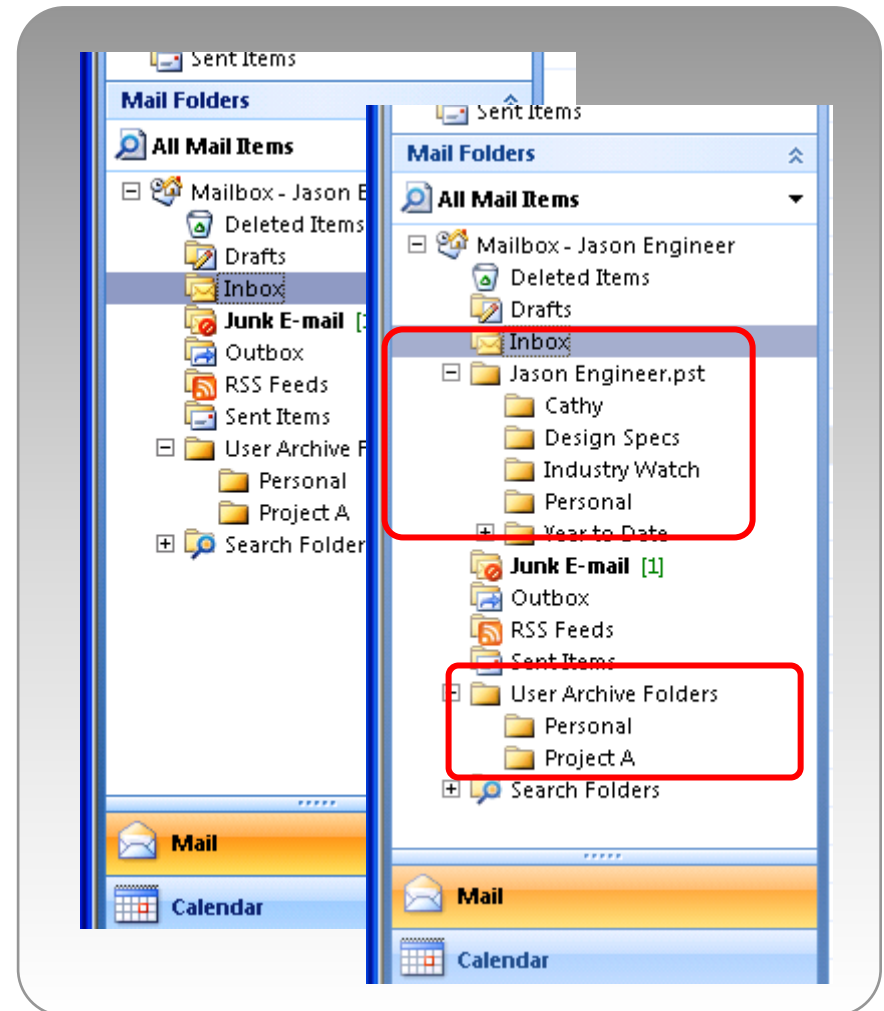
Sent Items
Mail Folders
All Mail Items
Mailbox - Jason E
Deleted Items
Drafts
Inbox
Junk E-mail [1
Outbox
RSS Feeds
Sent Items
User Archive F
Personal
Project A
Search Folder
Mail
Calendar

Sent Items
Mail Folders
All Mail Items
Mailbox - Jason Engineer
Deleted Items
Drafts
Inbox
Jason Engineer.pst
Cathy
Design Specs
Industry Watch
Personal
Year to Date
Junk E-mail [1]
Outbox
RSS Feeds
Sent Items
User Archive Folders
Personal
Project A
Search Folders
Mail
Calendar